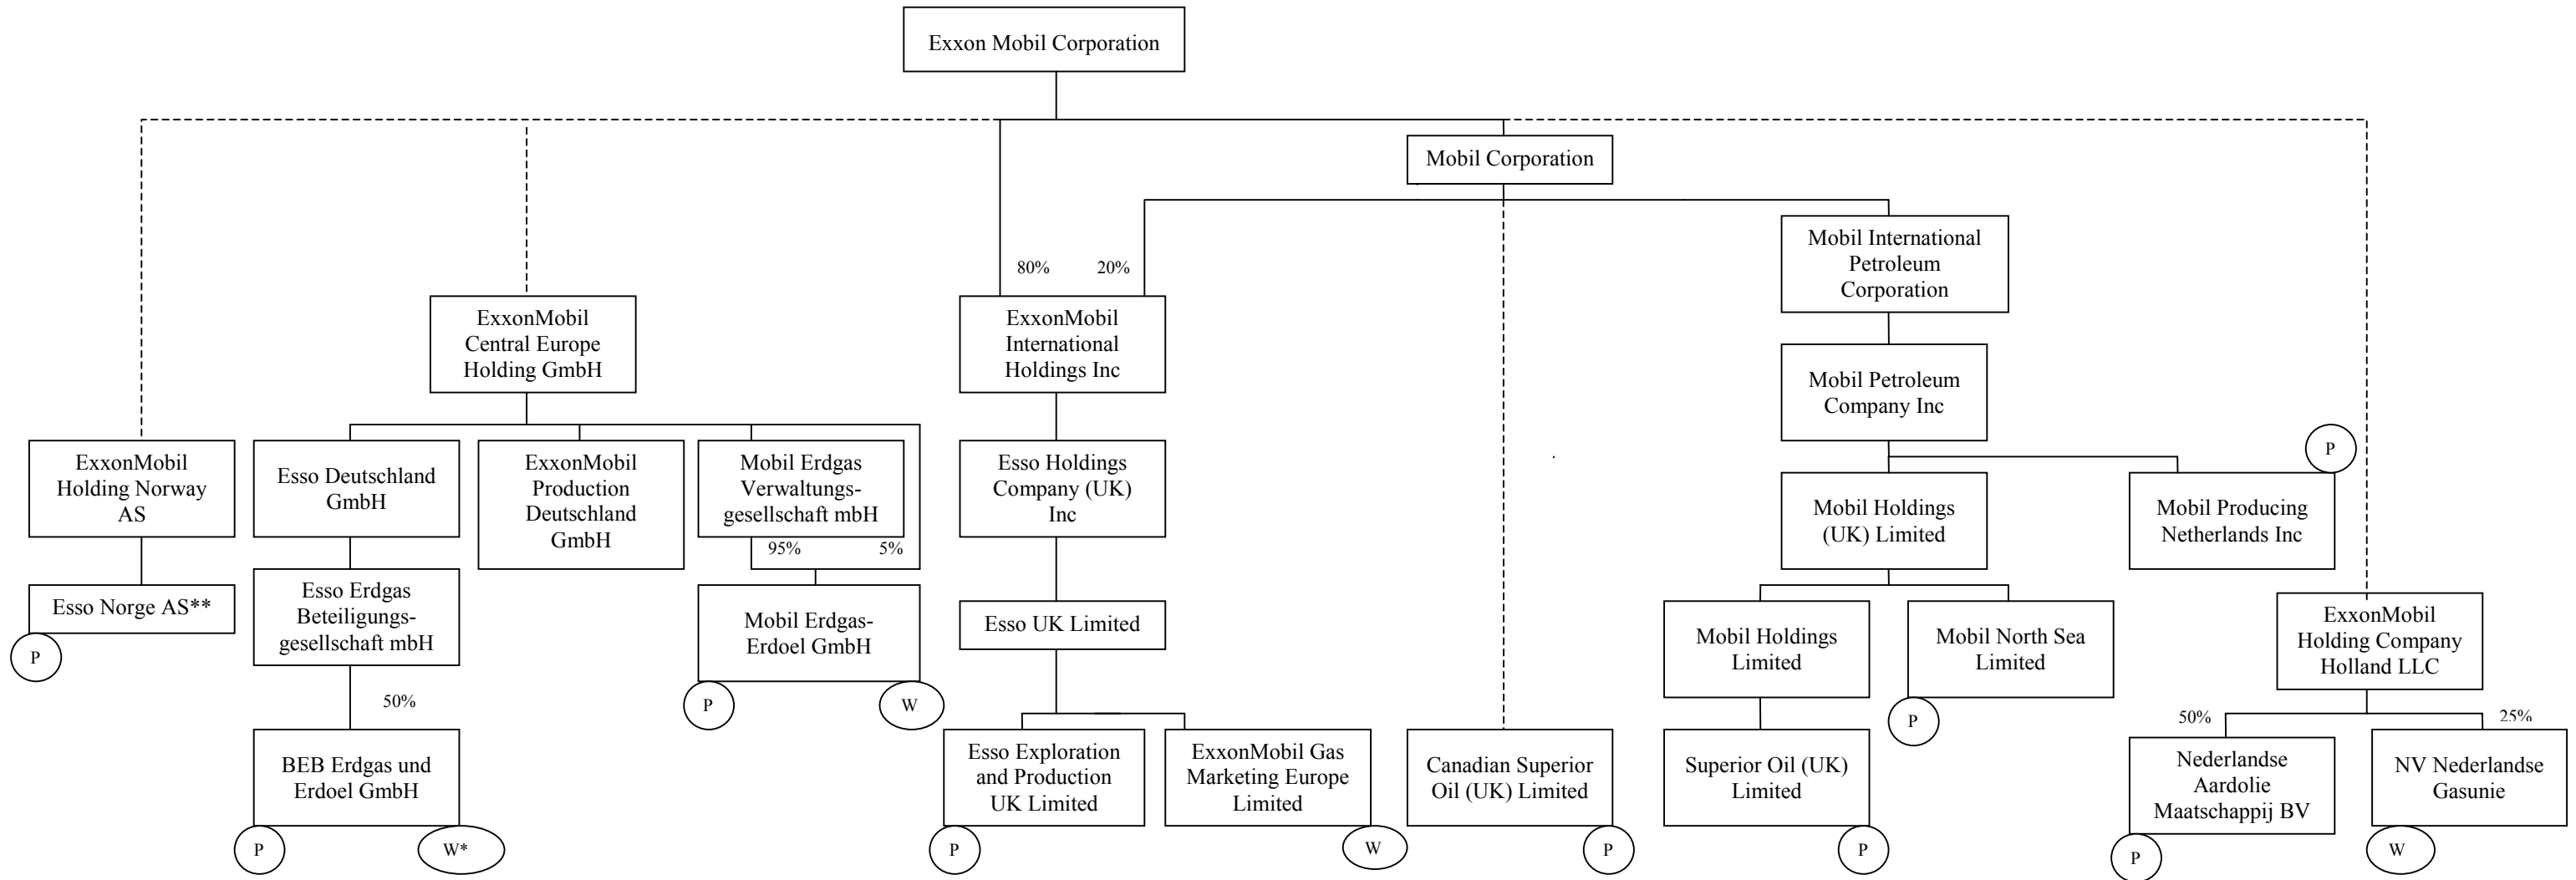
Exxon Mobil Corporation

Mobil Corporation

80%

20%

Mobil International Petroleum Corporation

ExxonMobil Central Europe Holding GmbH

ExxonMobil International Holdings Inc

Mobil Petroleum Company Inc

ExxonMobil Holding Norway AS

Esso Deutschland GmbH

ExxonMobil Production Deutschland GmbH

Mobil Erdgas Verwaltungs-gesellschaft mbH

Esso Holdings Company (UK) Inc

P

Mobil Holdings (UK) Limited

Mobil Producing Netherlands Inc

95%

5%

Esso Norge AS**

Esso Erdgas Beteiligungs-gesellschaft mbH

Mobil Erdgas-Erdoel GmbH

Esso UK Limited

Mobil Holdings Limited

Mobil North Sea Limited

ExxonMobil Holding Company Holland LLC

P

50%

P

W

P

50%

25%

BEB Erdgas und Erdoel GmbH

Esso Exploration and Production UK Limited

ExxonMobil Gas Marketing Europe Limited

Canadian Superior Oil (UK) Limited

Superior Oil (UK) Limited

Nederlandse Aardolie Maatschappij BV

NV Nederlandse Gasunie

P

W*

P

W

P

P

P

W